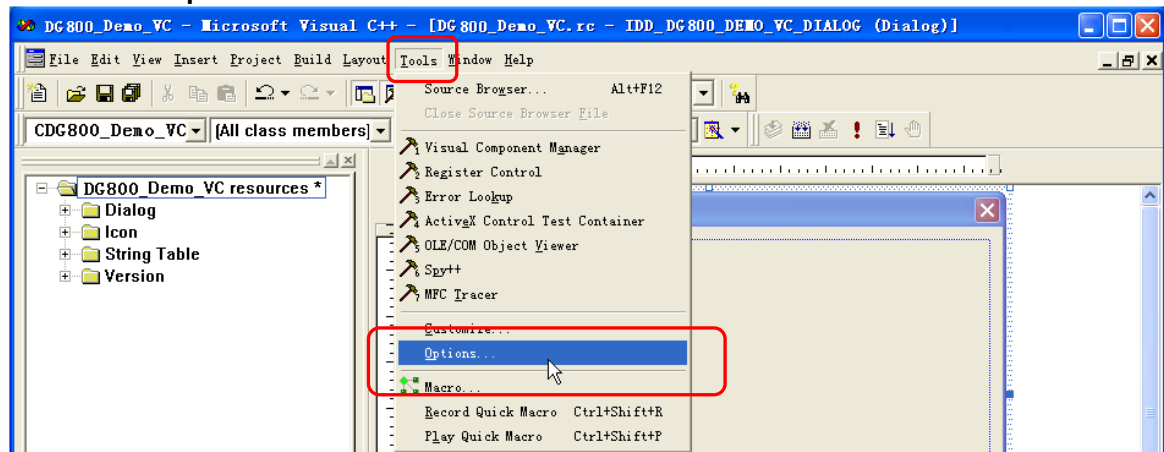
DG800_Demo_VC - Microsoft Visual C++ - [DG800_Demo_VC.rc - IDD_DG800_DEMO_VC_DIALOG (Dialog)]

File Edit View Insert Project Build Layout Tools Window Help

CDG800_Demo_VC
[All class members]

DG800_Demo_VC resources *
Dialog
Icon
String Table
Version

Source Browser... Alt+F12
Close Source Browser File
Visual Component Manager
Register Control
Error Lookup
ActiveX Control Test Container
OLE/COM Object Viewer
Spy++
MFC Tracer
Customize...
Options...
Macro...
Record Quick Macro Ctrl+Shift+R
Play Quick Macro Ctrl+Shift+P